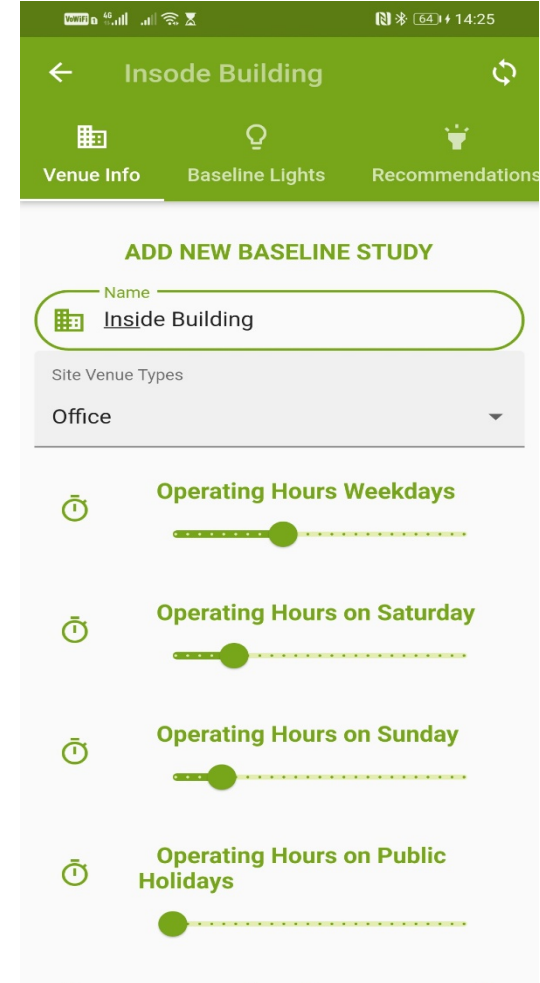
VoWiFi 4G 64 14:25

Insode Building

Venue Info
Baseline Lights
Recommendations

ADD NEW BASELINE STUDY

Name
Inside Building

Site Venue Types
Office

Operating Hours Weekdays

Operating Hours on Saturday

Operating Hours on Sunday

Operating Hours on Public Holidays